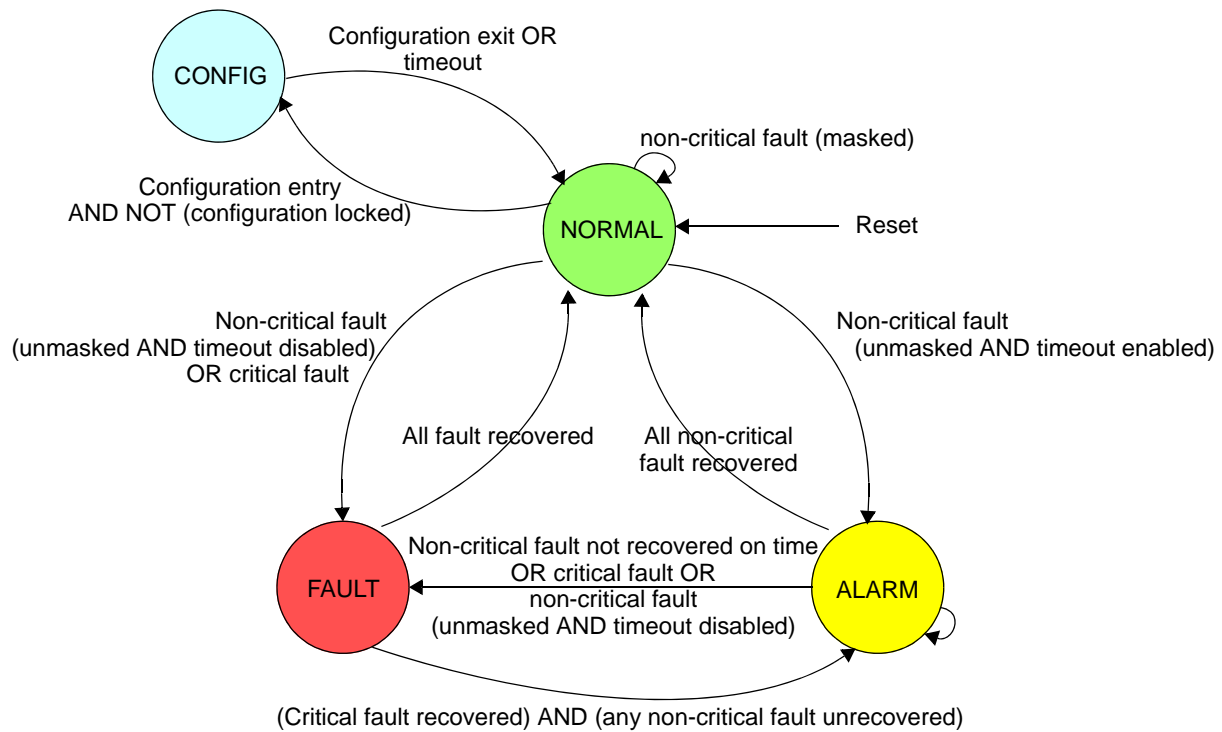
CONFIG

Configuration exit OR timeout

non-critical fault (masked)

Configuration entry AND NOT (configuration locked)

NORMAL

Reset

Non-critical fault (unmasked AND timeout disabled) OR critical fault

Non-critical fault (unmasked AND timeout enabled)

All fault recovered

All non-critical fault recovered

FAULT

Non-critical fault not recovered on time OR critical fault OR non-critical fault (unmasked AND timeout disabled)

ALARM

(Critical fault recovered) AND (any non-critical fault unrecovered)